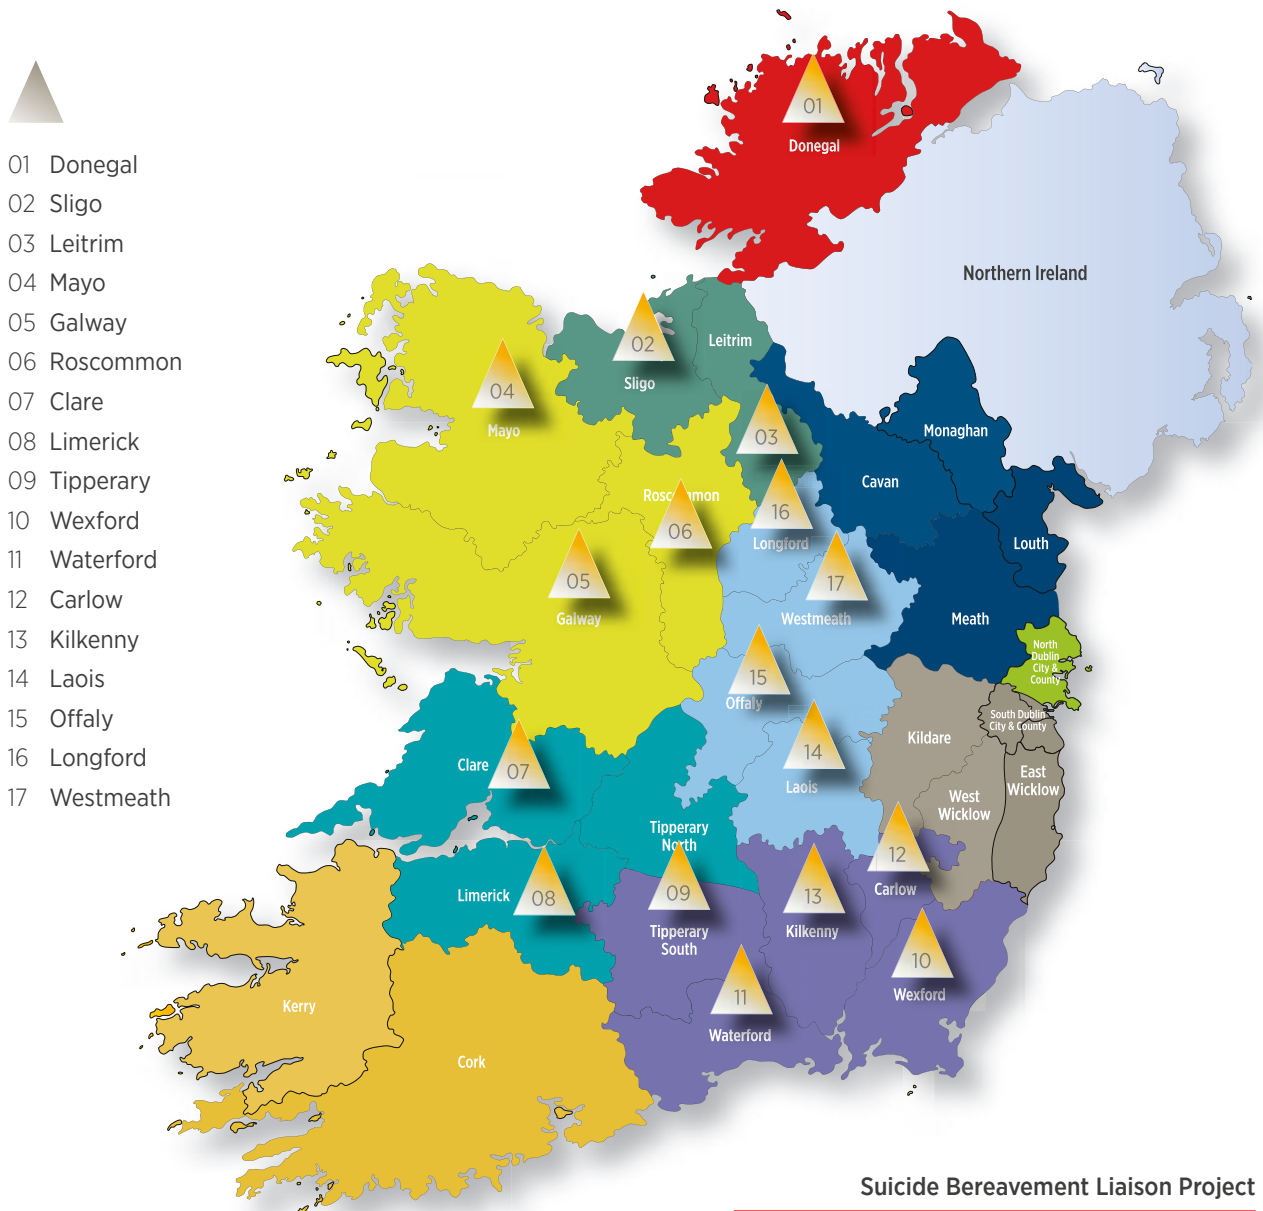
01 Donegal
02 Sligo
03 Leitrim
04 Mayo
05 Galway
06 Roscommon
07 Clare
08 Limerick
09 Tipperary
10 Wexford
11 Waterford
12 Carlow
13 Kilkenny
14 Laois
15 Offaly
16 Longford
17 Westmeath

01
Donegal
Northern Ireland
02
Sligo
Leitrim
04
Mayo
03
Monaghan
Cavan
Roscommon
06
16
Longford
Louth
05
Galway
17
Westmeath
Meath
North Dublin City & County
15
Offaly
South Dublin City & County
14
Laois
Kildare
Clare
07
East Wicklow
West Wicklow
Tipperary North
12
Carlow
Limerick
08
09
Tipperary South
13
Kilkenny
10
Wexford
11
Waterford
Kerry
Cork

Suicide Bereavement Liaison Project